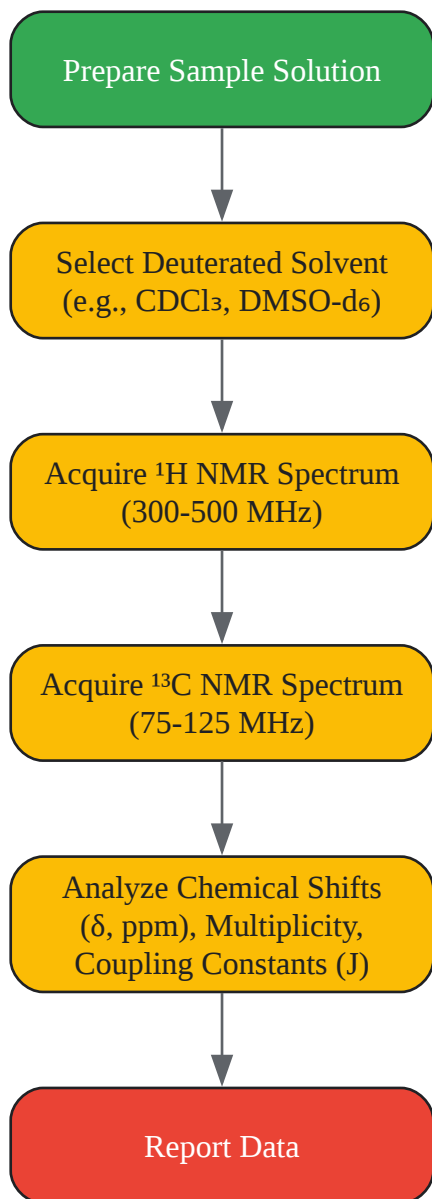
Prepare Sample Solution

Select Deuterated Solvent (e.g., $CDCl_3$, DMSO-$d_6$)

Acquire $^1$H NMR Spectrum (300-500 MHz)

Acquire $^{13}$C NMR Spectrum (75-125 MHz)

Analyze Chemical Shifts (δ, ppm), Multiplicity, Coupling Constants (J)

Report Data